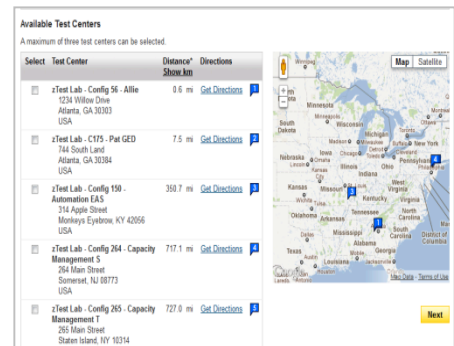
Available Test Centers

A maximum of three test centers can be selected.

| Select | Test Center | Distance* Show km | Directions | |
|---|---|---|---|---|
| | zTest Lab - Config 56 - Allie 1234 Willow Drive Atlanta, GA 30303 USA | 0.6 mi | Get Directions | 1 |
| | zTest Lab - C175 - Pat GED 744 South Land Atlanta, GA 30384 USA | 7.5 mi | Get Directions | 2 |
| | zTest Lab - Config 150 - Automation EAS 314 Apple Street Monkeys Eyebrow, KY 42056 USA | 350.7 mi | Get Directions | 3 |
| | zTest Lab - Config 264 - Capacity Management S 264 Main Street Somerset, NJ 08873 USA | 717.1 mi | Get Directions | 4 |
| | zTest Lab - Config 265 - Capacity Management T 265 Main Street Staten Island, NY 10314 | 727.0 mi | Get Directions | 5 |

Map Satellite

Minnesota South Dakota Wisconsin Michigan Ontario Nebraska Iowa Chicago Illinois Indiana Ohio Pennsylvania New York Kansas Missouri Kentucky West Virginia Virginia Oklahoma Arkansas Tennessee North Carolina South Carolina Georgia Alabama Mississippi Louisiana Texas Houston Florida Ottawa Toronto Detroit Boston Philadelphia District of Columbia

Google Map Data - Terms of Use

Next